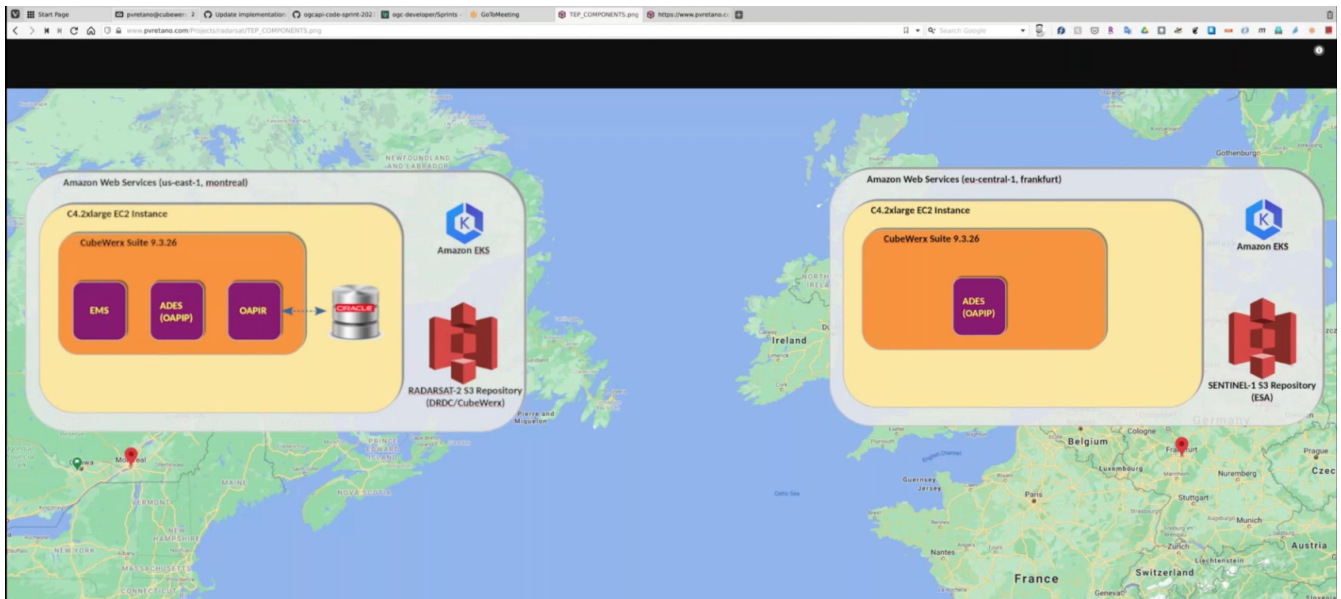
Start Page | pvretano@cubewerx 2 | Update implementation | ogcapi-code-sprint-202 | ogc-developer/Sprints | GoToMeeting | TEP_COMPONENTS.png | https://www.pvretano.c

www.pvretano.com/Projects/radarsat/TEP_COMPONENTS.png

Search Google

NEWFOUNDLAND AND LABRADOR

Amazon Web Services (us-east-1, montreal)

C4.2xlarge EC2 Instance

CubeWerx Suite 9.3.26

EMS

ADES (OAPIP)

OAPIR

ORACLE

Amazon EKS

RADARSAT-2 S3 Repository (DRDC/CubeWerx)

Pierre and Miquelon

PRINCE EDWARD ISLAND

NOVA SCOTIA

MAINE

VERMONT

NEW YORK

MASSACHUSETTS

CONNECTICUT

Montreal

Amazon Web Services (eu-central-1, frankfurt)

C4.2xlarge EC2 Instance

CubeWerx Suite 9.3.26

ADES (OAPIP)

Amazon EKS

SENTINEL-1 S3 Repository (ESA)

Gothenburg

Ireland

Celtic Sea

English Channel

Guernsey

Jersey

Belgium

Cologne

Germany

Luxembourg

Frankfurt

Nuremberg

Prague

Czec

Paris

Stuttgart

Munich

Zurich

Liechtenstein

Austria

Nantes

France

Switzerland

Geneva